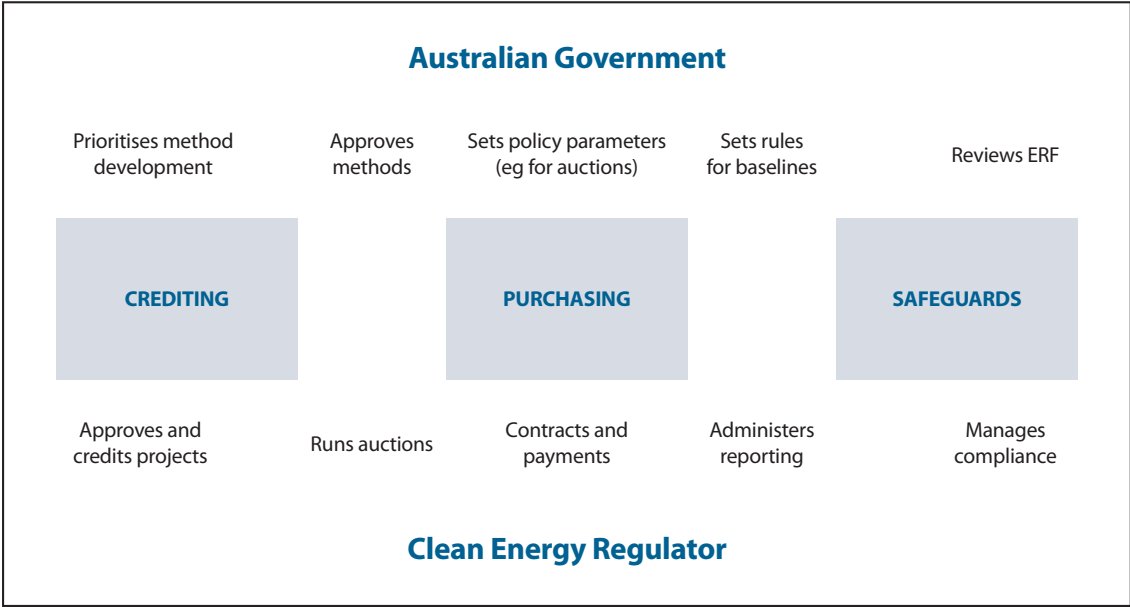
Australian Government

Prioritises method development

Approves methods

Sets policy parameters (eg for auctions)

Sets rules for baselines

Reviews ERF

CREDITING

PURCHASING

SAFEGUARDS

Approves and credits projects

Runs auctions

Contracts and payments

Administers reporting

Manages compliance

Clean Energy Regulator